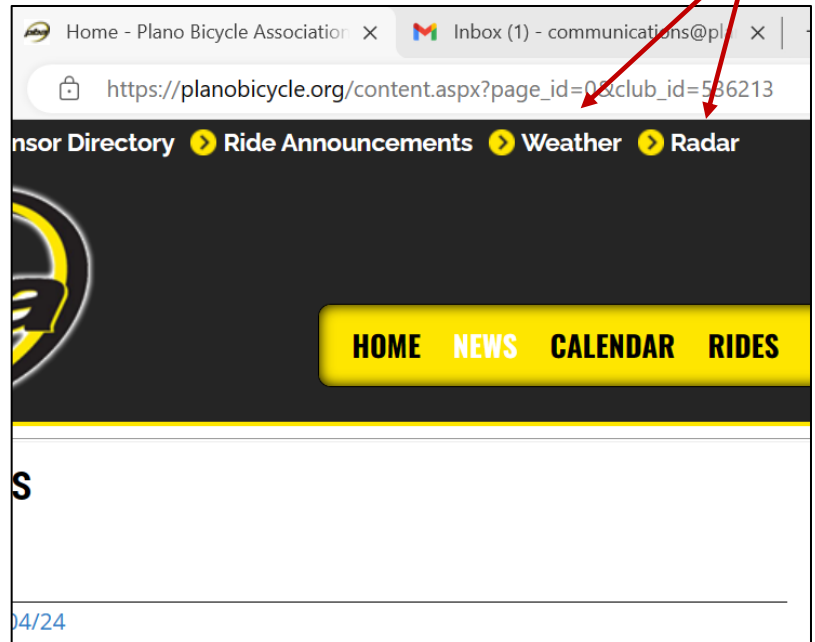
Home - Plano Bicycle Associatior ×

Inbox (1) - communications@pl ×

https://planobicycle.org/content.aspx?page_id=0&club_id=586213

nsor Directory Ride Announcements Weather Radar

HOME NEWS CALENDAR RIDES

S

04/24